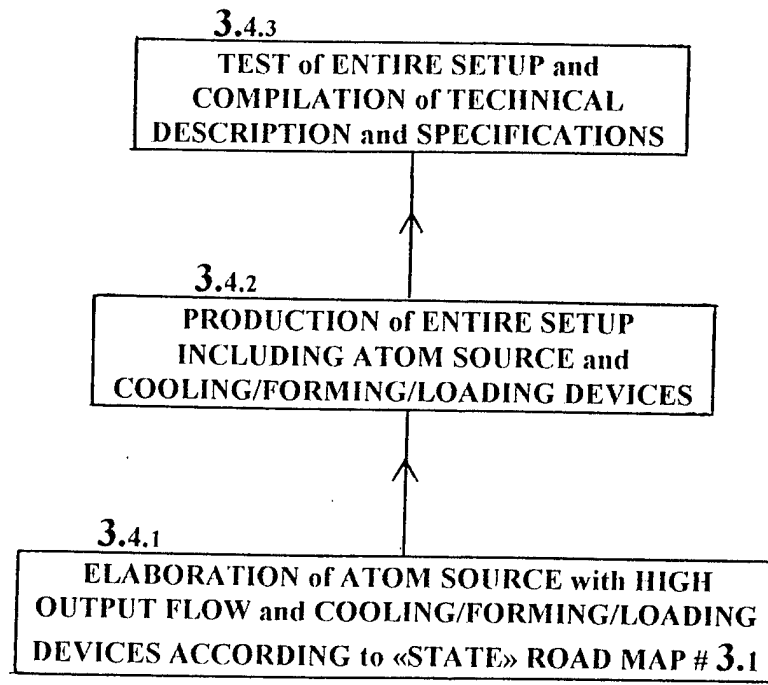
3.4.3
TEST of ENTIRE SETUP and COMPILATION of TECHNICAL DESCRIPTION and SPECIFICATIONS

3.4.2
PRODUCTION of ENTIRE SETUP INCLUDING ATOM SOURCE and COOLING/FORMING/LOADING DEVICES

3.4.1
ELABORATION of ATOM SOURCE with HIGH OUTPUT FLOW and COOLING/FORMING/LOADING DEVICES ACCORDING to «STATE» ROAD MAP # 3.1